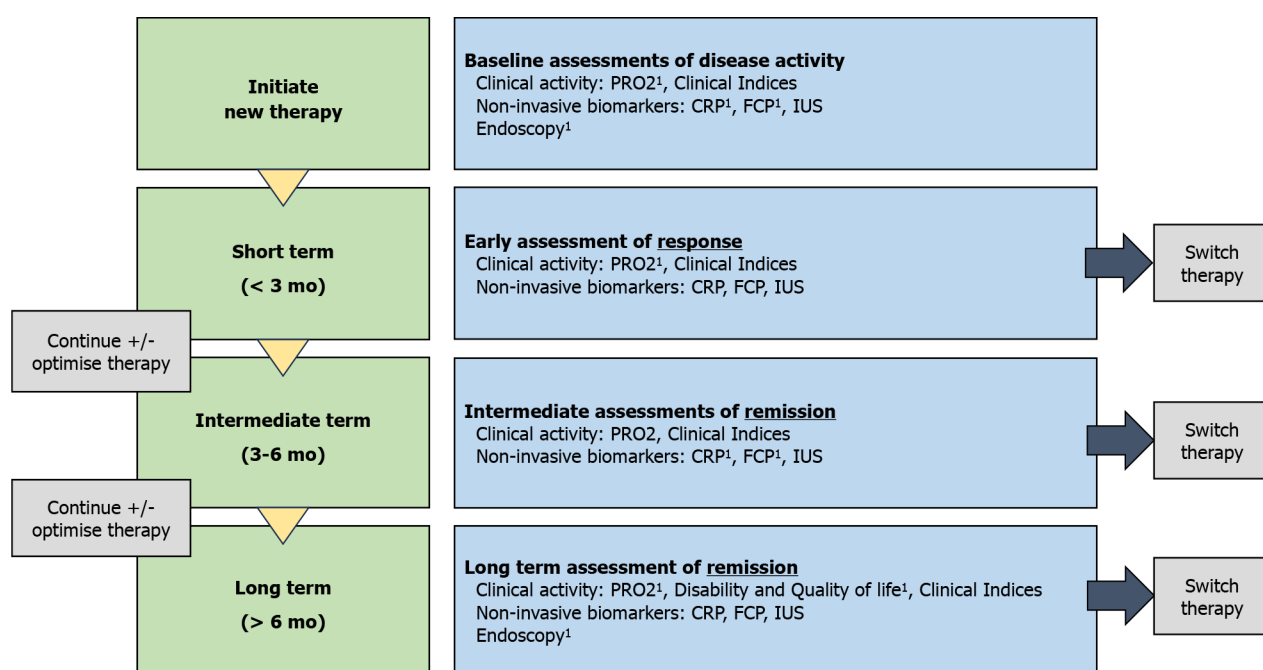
Initiate new therapy

Baseline assessments of disease activity
Clinical activity: PRO2$^1$, Clinical Indices
Non-invasive biomarkers: CRP$^1$, FCP$^1$, IUS
Endoscopy$^1$

Short term
(< 3 mo)

Early assessment of response
Clinical activity: PRO2$^1$, Clinical Indices
Non-invasive biomarkers: CRP, FCP, IUS

Switch therapy

Continue +/- optimise therapy

Intermediate term
(3-6 mo)

Intermediate assessments of remission
Clinical activity: PRO2, Clinical Indices
Non-invasive biomarkers: CRP$^1$, FCP$^1$, IUS

Switch therapy

Continue +/- optimise therapy

Long term
(> 6 mo)

Long term assessment of remission
Clinical activity: PRO2$^1$, Disability and Quality of life$^1$, Clinical Indices
Non-invasive biomarkers: CRP, FCP, IUS
Endoscopy$^1$

Switch therapy